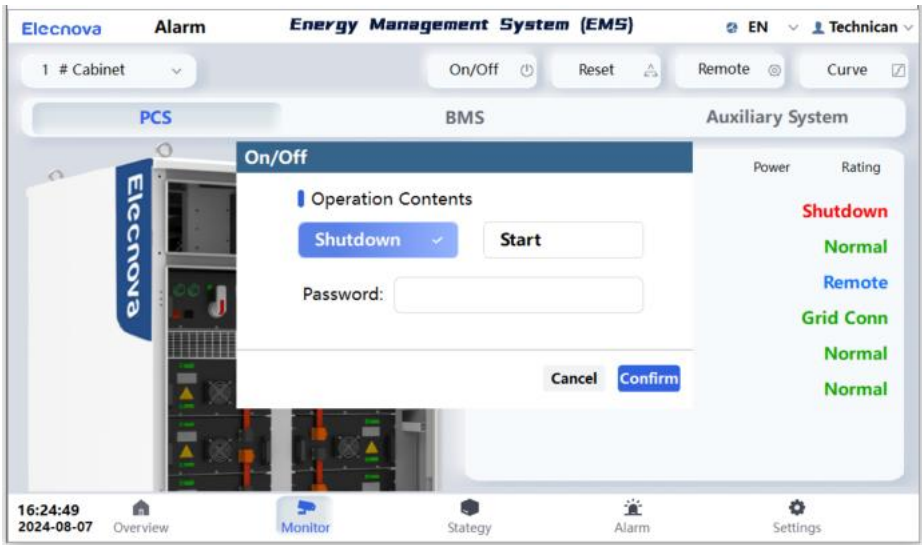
Elecnova Alarm Energy Management System (EMS) EN Technican

1 # Cabinet On/Off Reset Remote Curve

PCS BMS Auxiliary System

Elecnova

On/Off

Operation Contents

Shutdown Start

Password:

Cancel Confirm

Power Rating

Shutdown
Normal
Remote
Grid Conn
Normal
Normal

16:24:49
2024-08-07

Overview Monitor Stategy Alarm Settings